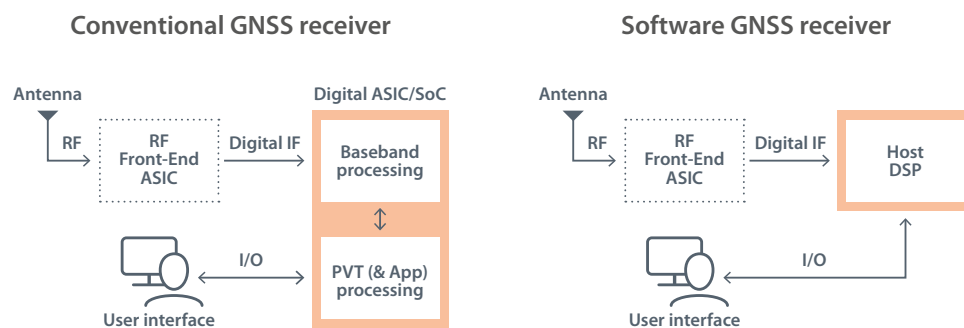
Conventional GNSS receiver

Antenna

RF

RF Front-End ASIC

Digital IF

Digital ASIC/SoC

Baseband processing

PVT (& App) processing

I/O

User interface

Software GNSS receiver

Antenna

RF

RF Front-End ASIC

Digital IF

Host DSP

I/O

User interface